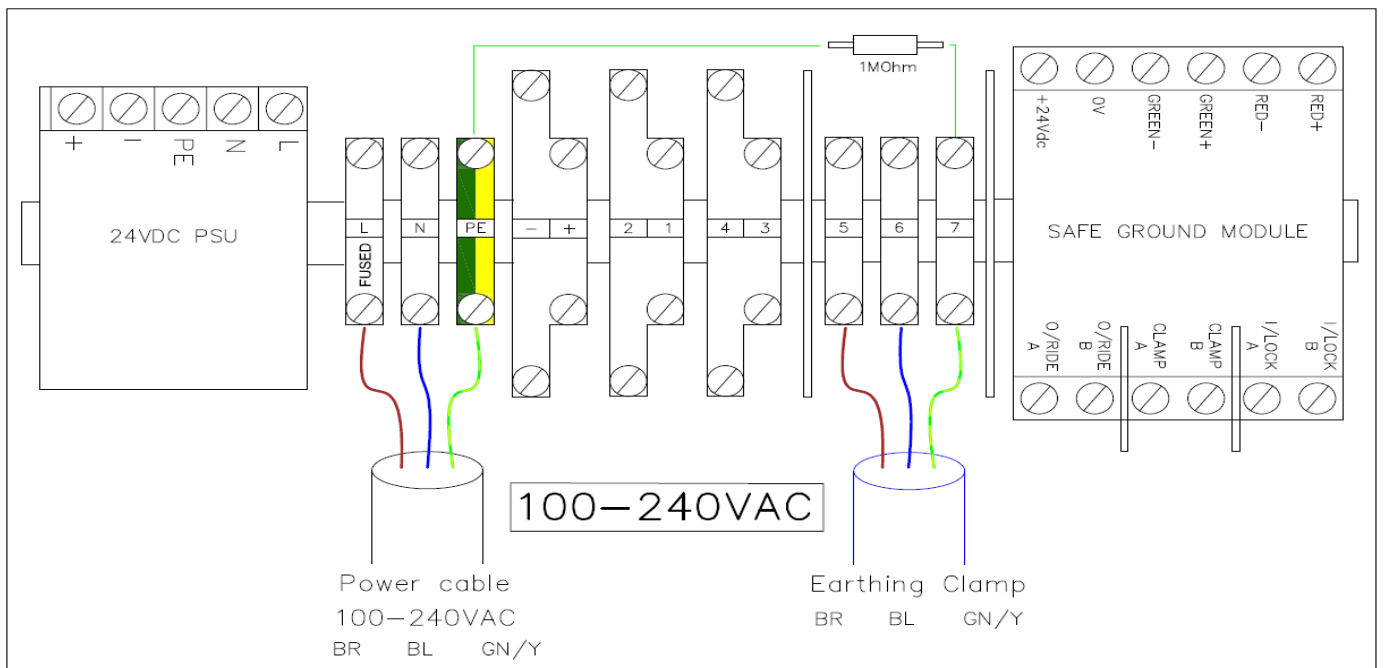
1MOhm

+
–
PE
N
L

24VDC PSU

L
FUSED
N
PE
–
+
2
1
4
3
5
6
7

+24Vdc
0V
GREEN–
GREEN+
RED–
RED+

SAFE GROUND MODULE

O/RIDE A
O/RIDE B
CLAMP A
CLAMP B
I/LOCK A
I/LOCK B

100–240VAC

Power cable
100–240VAC
BR BL GN/Y

Earthing Clamp
BR BL GN/Y